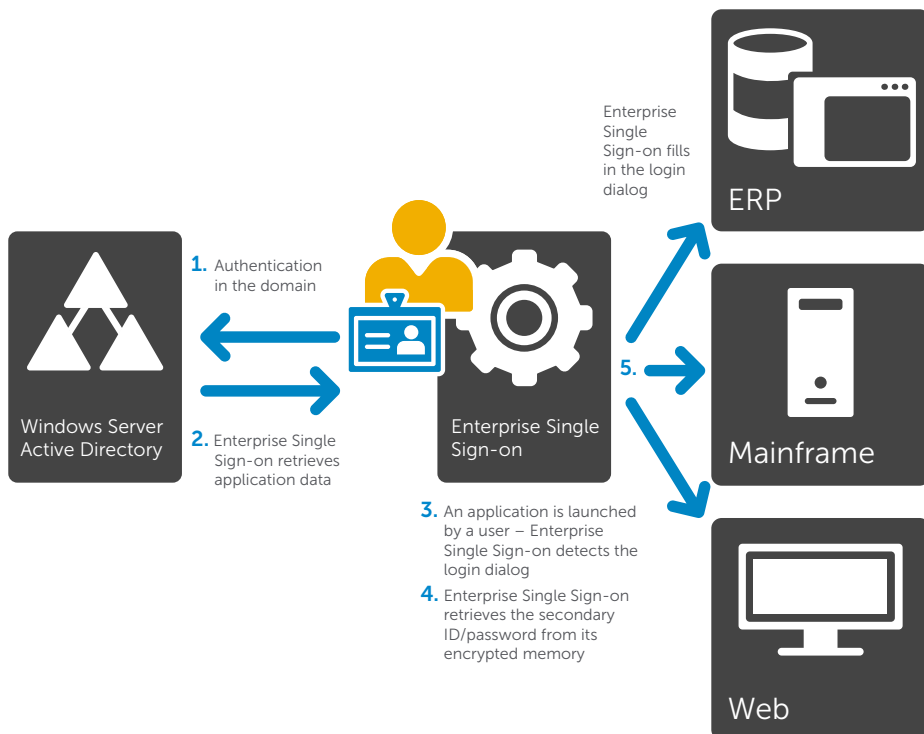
Windows Server Active Directory

1. Authentication in the domain

2. Enterprise Single Sign-on retrieves application data

Enterprise Single Sign-on

3. An application is launched by a user – Enterprise Single Sign-on detects the login dialog

4. Enterprise Single Sign-on retrieves the secondary ID/password from its encrypted memory

Enterprise Single Sign-on fills in the login dialog

5.

ERP

Mainframe

Web